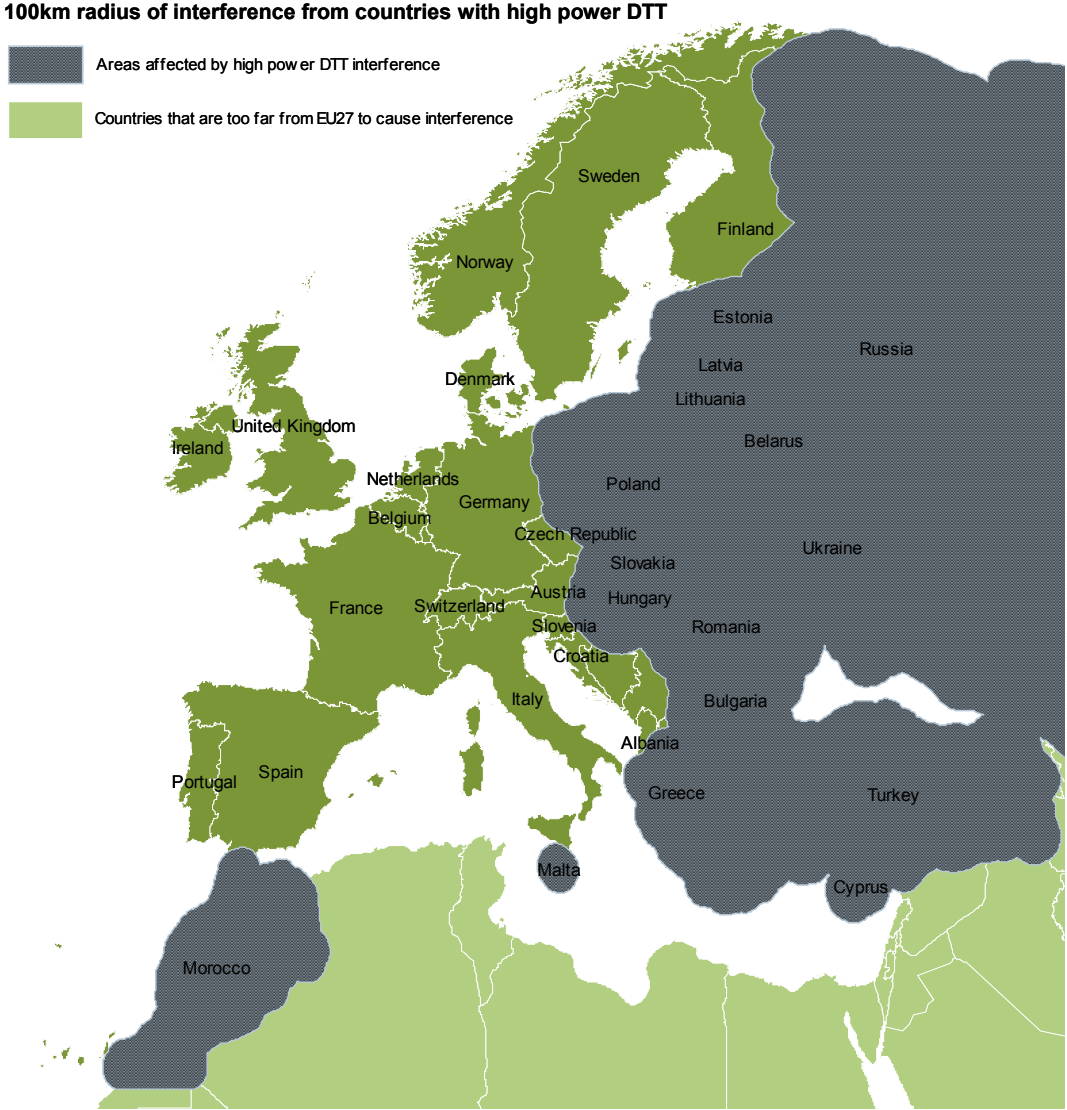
100km radius of interference from countries with high power DTT

Areas affected by high power DTT interference

Countries that are too far from EU27 to cause interference

Sweden
Finland
Norway
Estonia
Russia
Latvia
Lithuania
Denmark
United Kingdom
Ireland
Belarus
Netherlands
Germany
Poland
Belgium
Czech Republic
Ukraine
Slovakia
France
Switzerland
Austria
Hungary
Slovenia
Romania
Croatia
Italy
Bulgaria
Albania
Portugal
Spain
Greece
Turkey
Malta
Cyprus
Morocco